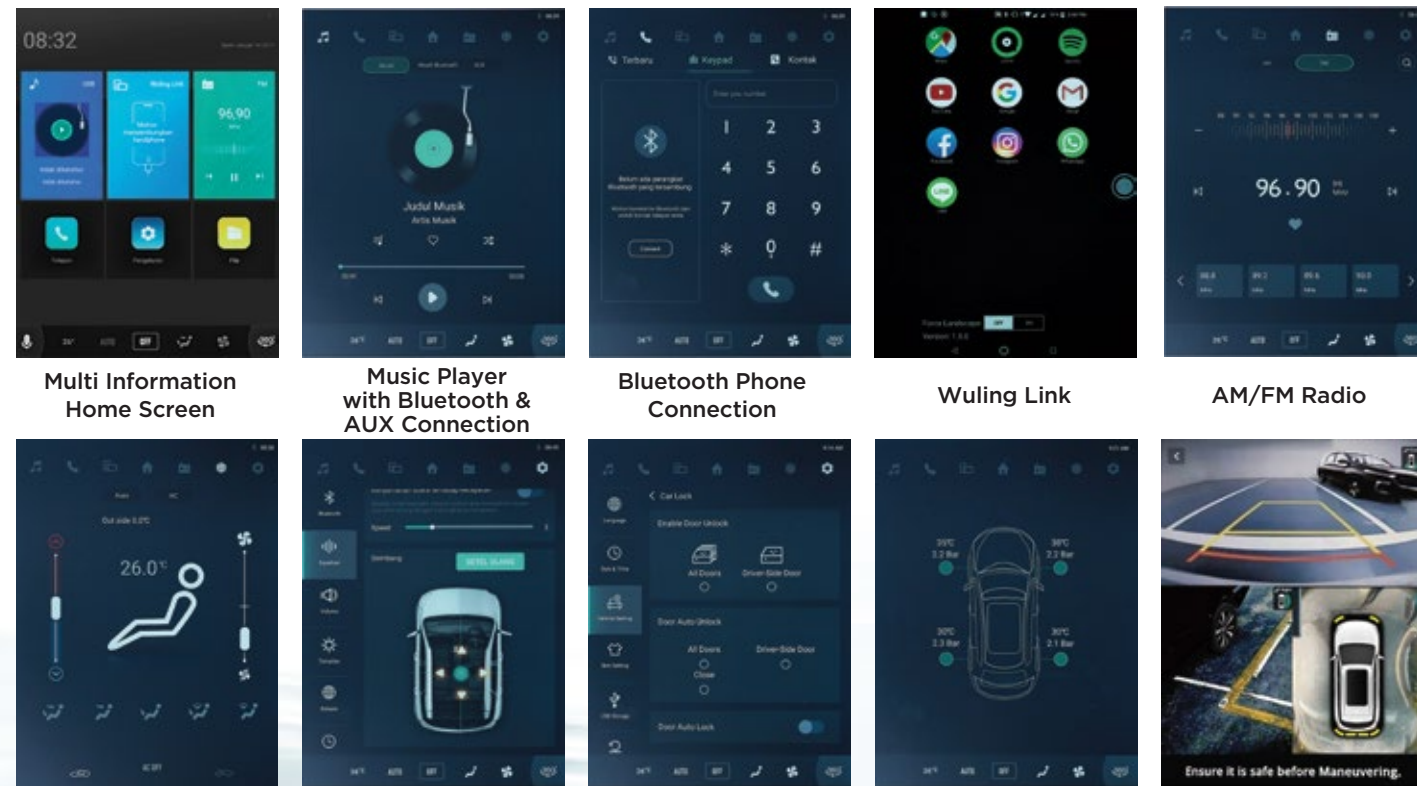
08:32

96,90

Telepon

Pengaturan

File

OFF

Judul Musik

Artis Musik

Terbaru

Keypad

Kontak

1 2 3

4 5 6

7 8 9

* 0 #

96.90

Multi Information Home Screen

Music Player with Bluetooth & AUX Connection

Bluetooth Phone Connection

Wuling Link

AM/FM Radio

Out side 0.0°C

26.0°C

Speed

SETEL ULANG

Car Lock

Enable Door Unlock

All Doors

Driver-Side Door

Door Auto Unlock

All Doors

Driver-Side Door

Close

Door Auto Lock

Ensure it is safe before Maneuvering.